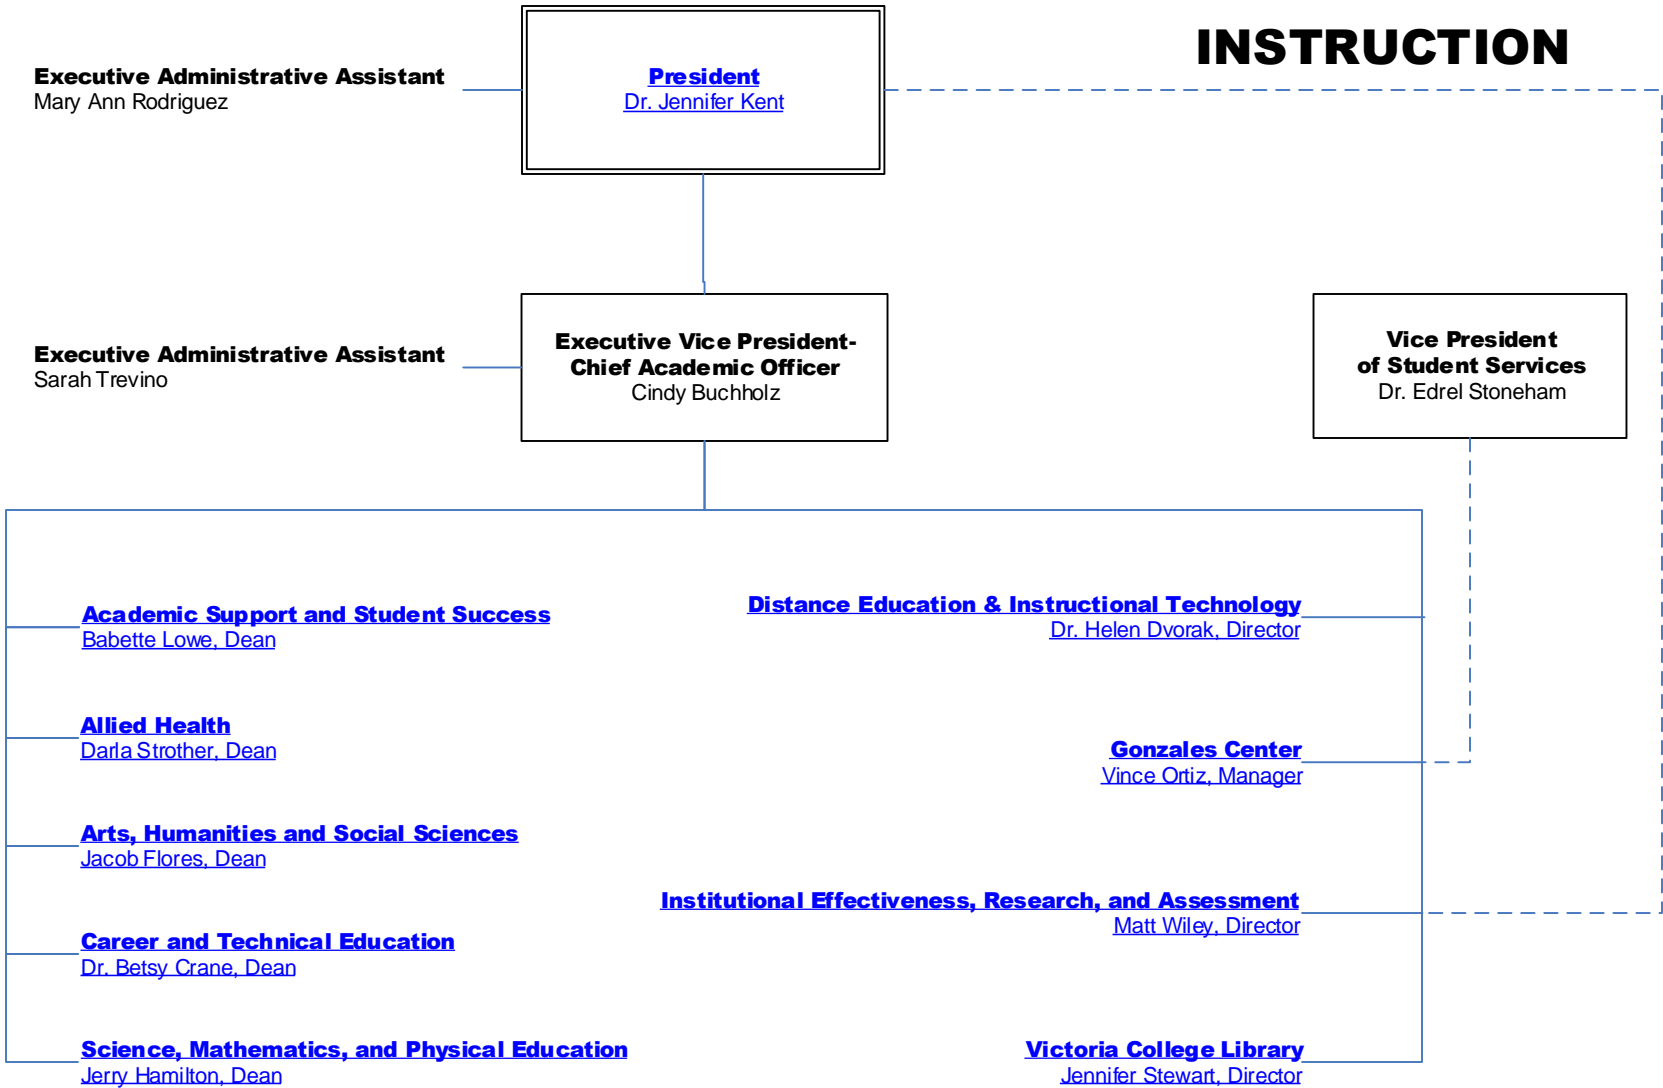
INSTRUCTION

Executive Administrative Assistant
Mary Ann Rodriguez

President
Dr. Jennifer Kent

Executive Administrative Assistant
Sarah Trevino

Executive Vice President-Chief Academic Officer
Cindy Buchholz

Vice President of Student Services
Dr. Edrel Stoneham

Academic Support and Student Success
Babette Lowe, Dean

Allied Health
Darla Strother, Dean

Arts, Humanities and Social Sciences
Jacob Flores, Dean

Career and Technical Education
Dr. Betsy Crane, Dean

Science, Mathematics, and Physical Education
Jerry Hamilton, Dean

Distance Education & Instructional Technology
Dr. Helen Dvorak, Director

Gonzales Center
Vince Ortiz, Manager

Institutional Effectiveness, Research, and Assessment
Matt Wiley, Director

Victoria College Library
Jennifer Stewart, Director